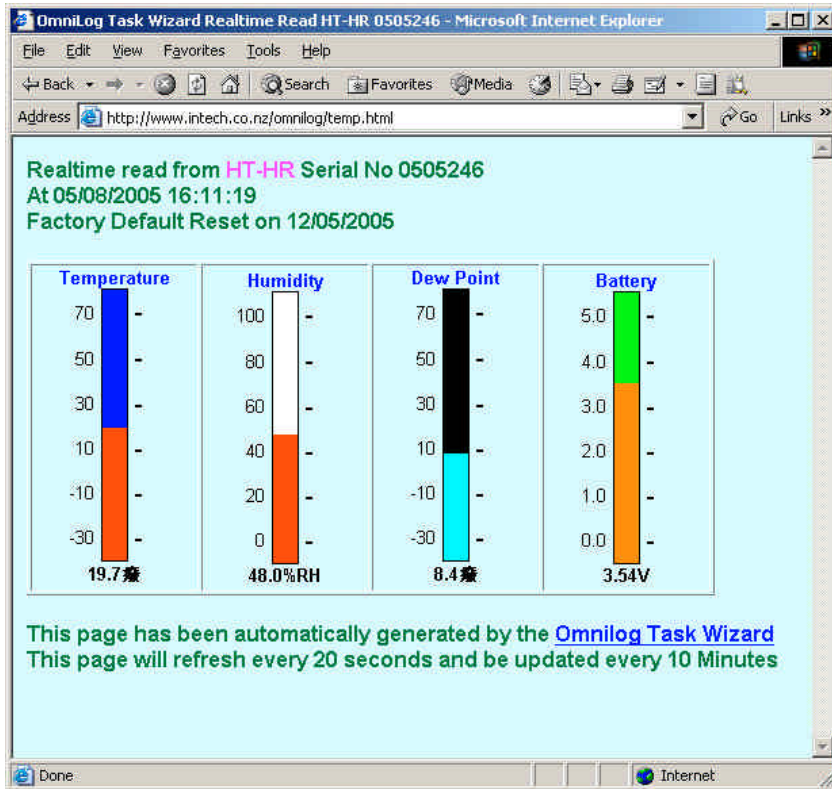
OmniLog Task Wizard Realtime Read HT-HR 0505246 - Microsoft Internet Explorer

File Edit View Favorites Tools Help

Back Search Favorites Media

Address http://www.intech.co.nz/omnilog/temp.html Go Links »

Realtime read from HT-HR Serial No 0505246
At 05/08/2005 16:11:19
Factory Default Reset on 12/05/2005

| Temperature | Humidity | Dew Point | Battery |
|---|---|---|---|
| 70 - | 100 - | 70 - | 5.0 - |
| 50 - | 80 - | 50 - | 4.0 - |
| 30 - | 60 - | 30 - | 3.0 - |
| 10 - | 40 - | 10 - | 2.0 - |
| -10 - | 20 - | -10 - | 1.0 - |
| -30 - | 0 - | -30 - | 0.0 - |
| 19.7癈 | 48.0%RH | 8.4癈 | 3.54V |

This page has been automatically generated by the Omnilog Task Wizard
This page will refresh every 20 seconds and be updated every 10 Minutes

Done Internet